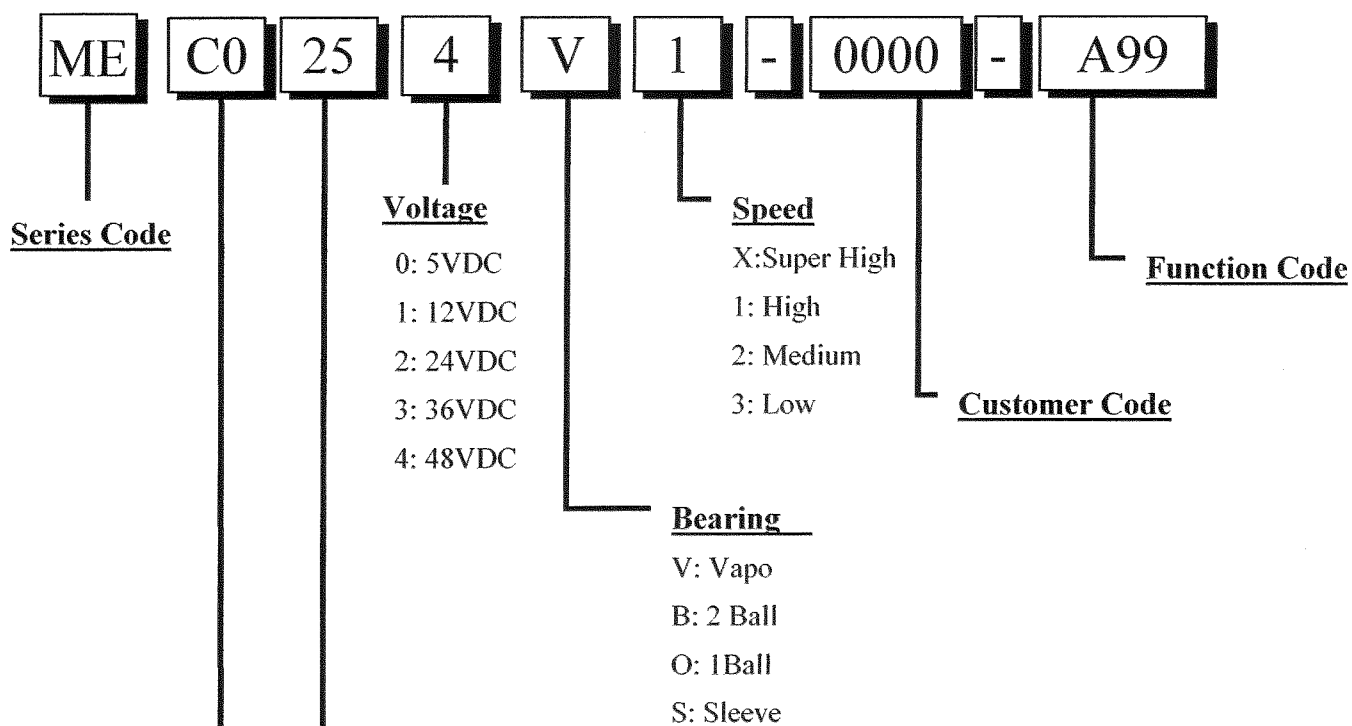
ME C0 25 4 V 1 - 0000 - A99

Series Code

Voltage
0: 5VDC
1: 12VDC
2: 24VDC
3: 36VDC
4: 48VDC

Speed
X:Super High
1: High
2: Medium
3: Low

Function Code

Customer Code

Bearing
V: Vapo
B: 2 Ball
O: 1Ball
S: Sleeve